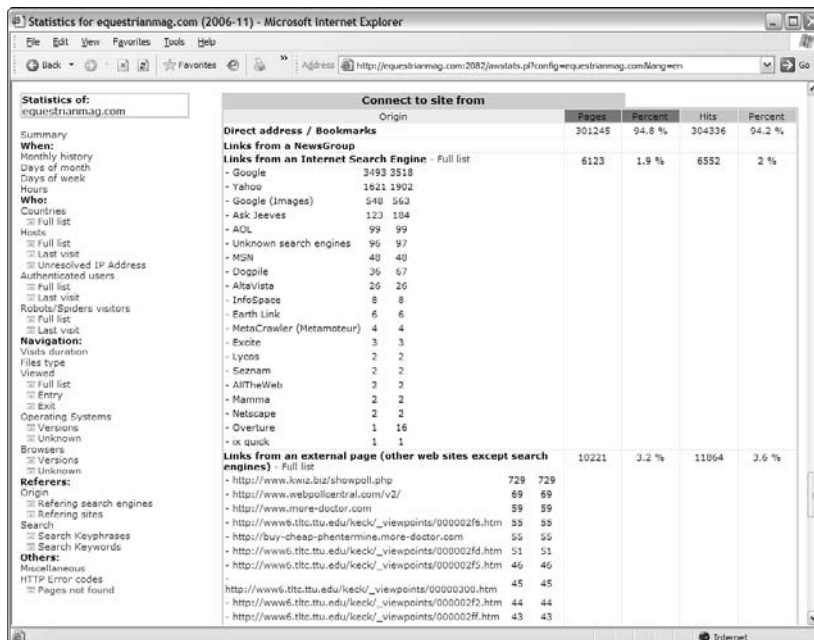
Statistics for equestrianmag.com (2006-11) - Microsoft Internet Explorer

File Edit View Favorites Tools Help

Back Favorites Address http://equestrianmag.com:2082/awstats.pl?config=equestrianmag.com&lang=en Go

Statistics of:
equestrianmag.com

Summary
When:
Monthly history
Days of month
Days of week
Hours
Who:
Countries
Full list
Hosts
Full list
Last visit
Unresolved IP Address
Authenticated users
Full list
Last visit
Robots/Spiders visitors
Full list
Last visit
Navigation:
Visits duration
Files type
Viewed
Full list
Entry
Exit
Operating Systems
Versions
Unknown
Browsers
Versions
Unknown
Referers:
Origin
Refering search engines
Refering sites
Search
Search Keyphrases
Search Keywords
Others:
Miscellaneous
HTTP Error codes
Pages not found

Connect to site from

| Origin | | | Pages | Percent | Hits | Percent |
|---|---|---|---|---|---|---|
| Direct address / Bookmarks | | | 301245 | 94.8 % | 304336 | 94.2 % |
| Links from a NewsGroup | | | | | | |
| Links from an Internet Search Engine - Full list | | | 6123 | 1.9 % | 6552 | 2 % |
| - Google | 3493 | 3518 | | | | |
| - Yahoo | 1621 | 1902 | | | | |
| - Google (Images) | 548 | 563 | | | | |
| - Ask Jeeves | 123 | 184 | | | | |
| - AOL | 99 | 99 | | | | |
| - Unknown search engines | 96 | 97 | | | | |
| - MSN | 48 | 48 | | | | |
| - Dogpile | 36 | 67 | | | | |
| - AltaVista | 26 | 26 | | | | |
| - InfoSpace | 8 | 8 | | | | |
| - Earth Link | 6 | 6 | | | | |
| - MetaCrawler (Metamoteur) | 4 | 4 | | | | |
| - Excite | 3 | 3 | | | | |
| - Lycos | 2 | 2 | | | | |
| - Seznam | 2 | 2 | | | | |
| - AllTheWeb | 2 | 2 | | | | |
| - Mamma | 2 | 2 | | | | |
| - Netscape | 2 | 2 | | | | |
| - Overture | 1 | 16 | | | | |
| - ix quick | 1 | 1 | | | | |
| Links from an external page (other web sites except search engines) - Full list | | | 10221 | 3.2 % | 11864 | 3.6 % |
| - http://www.kwiz.biz/showpoll.php | 729 | 729 | | | | |
| - http://www.webpollcentral.com/v2/ | 69 | 69 | | | | |
| - http://www.more-doctor.com | 59 | 59 | | | | |
| - http://www6.tltc.ttu.edu/keck/_viewpoints/000002f6.htm | 55 | 55 | | | | |
| - http://buy-cheap-phentermine.more-doctor.com | 55 | 55 | | | | |
| - http://www6.tltc.ttu.edu/keck/_viewpoints/000002fd.htm | 51 | 51 | | | | |
| - http://www6.tltc.ttu.edu/keck/_viewpoints/000002f5.htm | 46 | 46 | | | | |
| - http://www6.tltc.ttu.edu/keck/_viewpoints/00000300.htm | 45 | 45 | | | | |
| - http://www6.tltc.ttu.edu/keck/_viewpoints/000002f2.htm | 44 | 44 | | | | |
| - http://www6.tltc.ttu.edu/keck/_viewpoints/000002ff.htm | 43 | 43 | | | | |

Internet